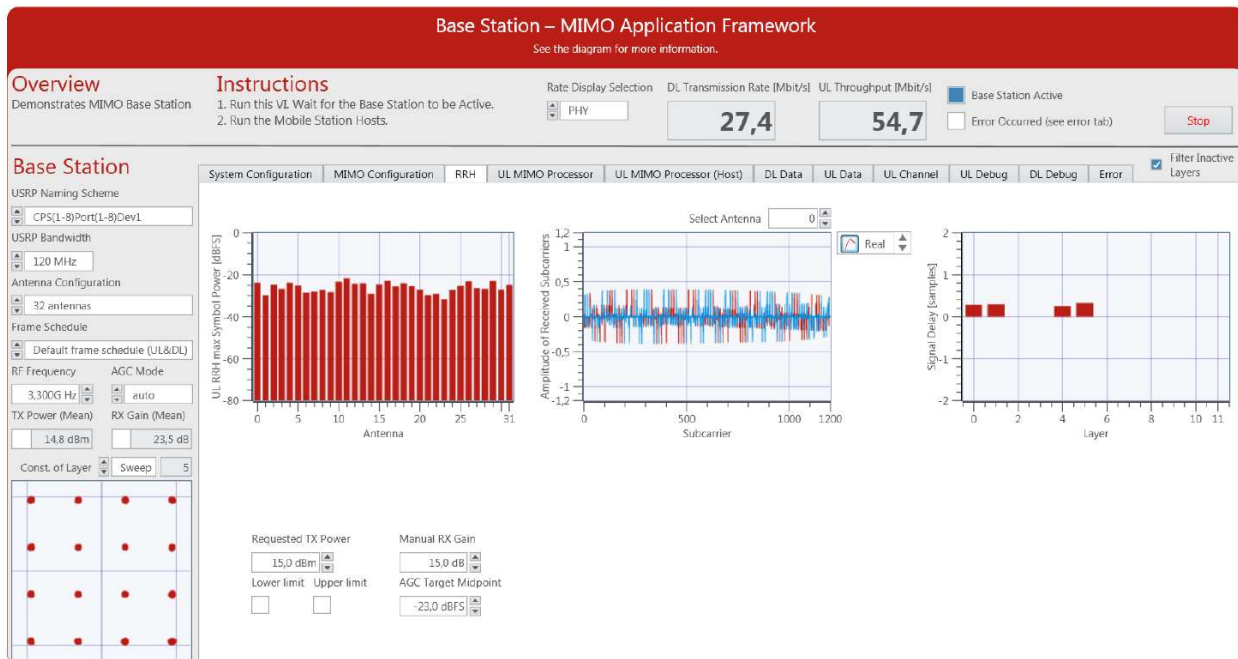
Base Station – MIMO Application Framework
See the diagram for more information.

Overview
Demonstrates MIMO Base Station

Instructions
1. Run this VI. Wait for the Base Station to be Active.
2. Run the Mobile Station Hosts.

Rate Display Selection
PHY

DL Transmission Rate [Mbit/s]
27,4

UL Throughput [Mbit/s]
54,7

Base Station Active
Error Occurred (see error tab)

Stop

Base Station
USRP Naming Scheme
CPS(1-8)Port(1-8)Dev1
USRP Bandwidth
120 MHz
Antenna Configuration
32 antennas
Frame Schedule
Default frame schedule (UL&DL)
RF Frequency
3,300G Hz
AGC Mode
auto
TX Power (Mean)
14,8 dBm
RX Gain (Mean)
23,5 dB
Const. of Layer
Sweep
5

System Configuration | MIMO Configuration | RRH | UL MIMO Processor | UL MIMO Processor (Host) | DL Data | UL Data | UL Channel | UL Debug | DL Debug | Error

Filter Inactive Layers

UL RRH max Symbol Power [dBFS]
0
-20
-40
-60
-80
0 5 10 15 20 25 31
Antenna

Select Antenna
0
Real
Amplitude of Received Subcarriers
1,2
1
0,5
0
-0,5
-1
-1,2
0 500 1000 1200
Subcarrier

Signal Delay [samples]
2
1
0
-1
-2
0 2 4 6 8 10 11
Layer

Requested TX Power
15,0 dBm
Lower limit
Upper limit

Manual RX Gain
15,0 dB
AGC Target Midpoint
-23,0 dBFS